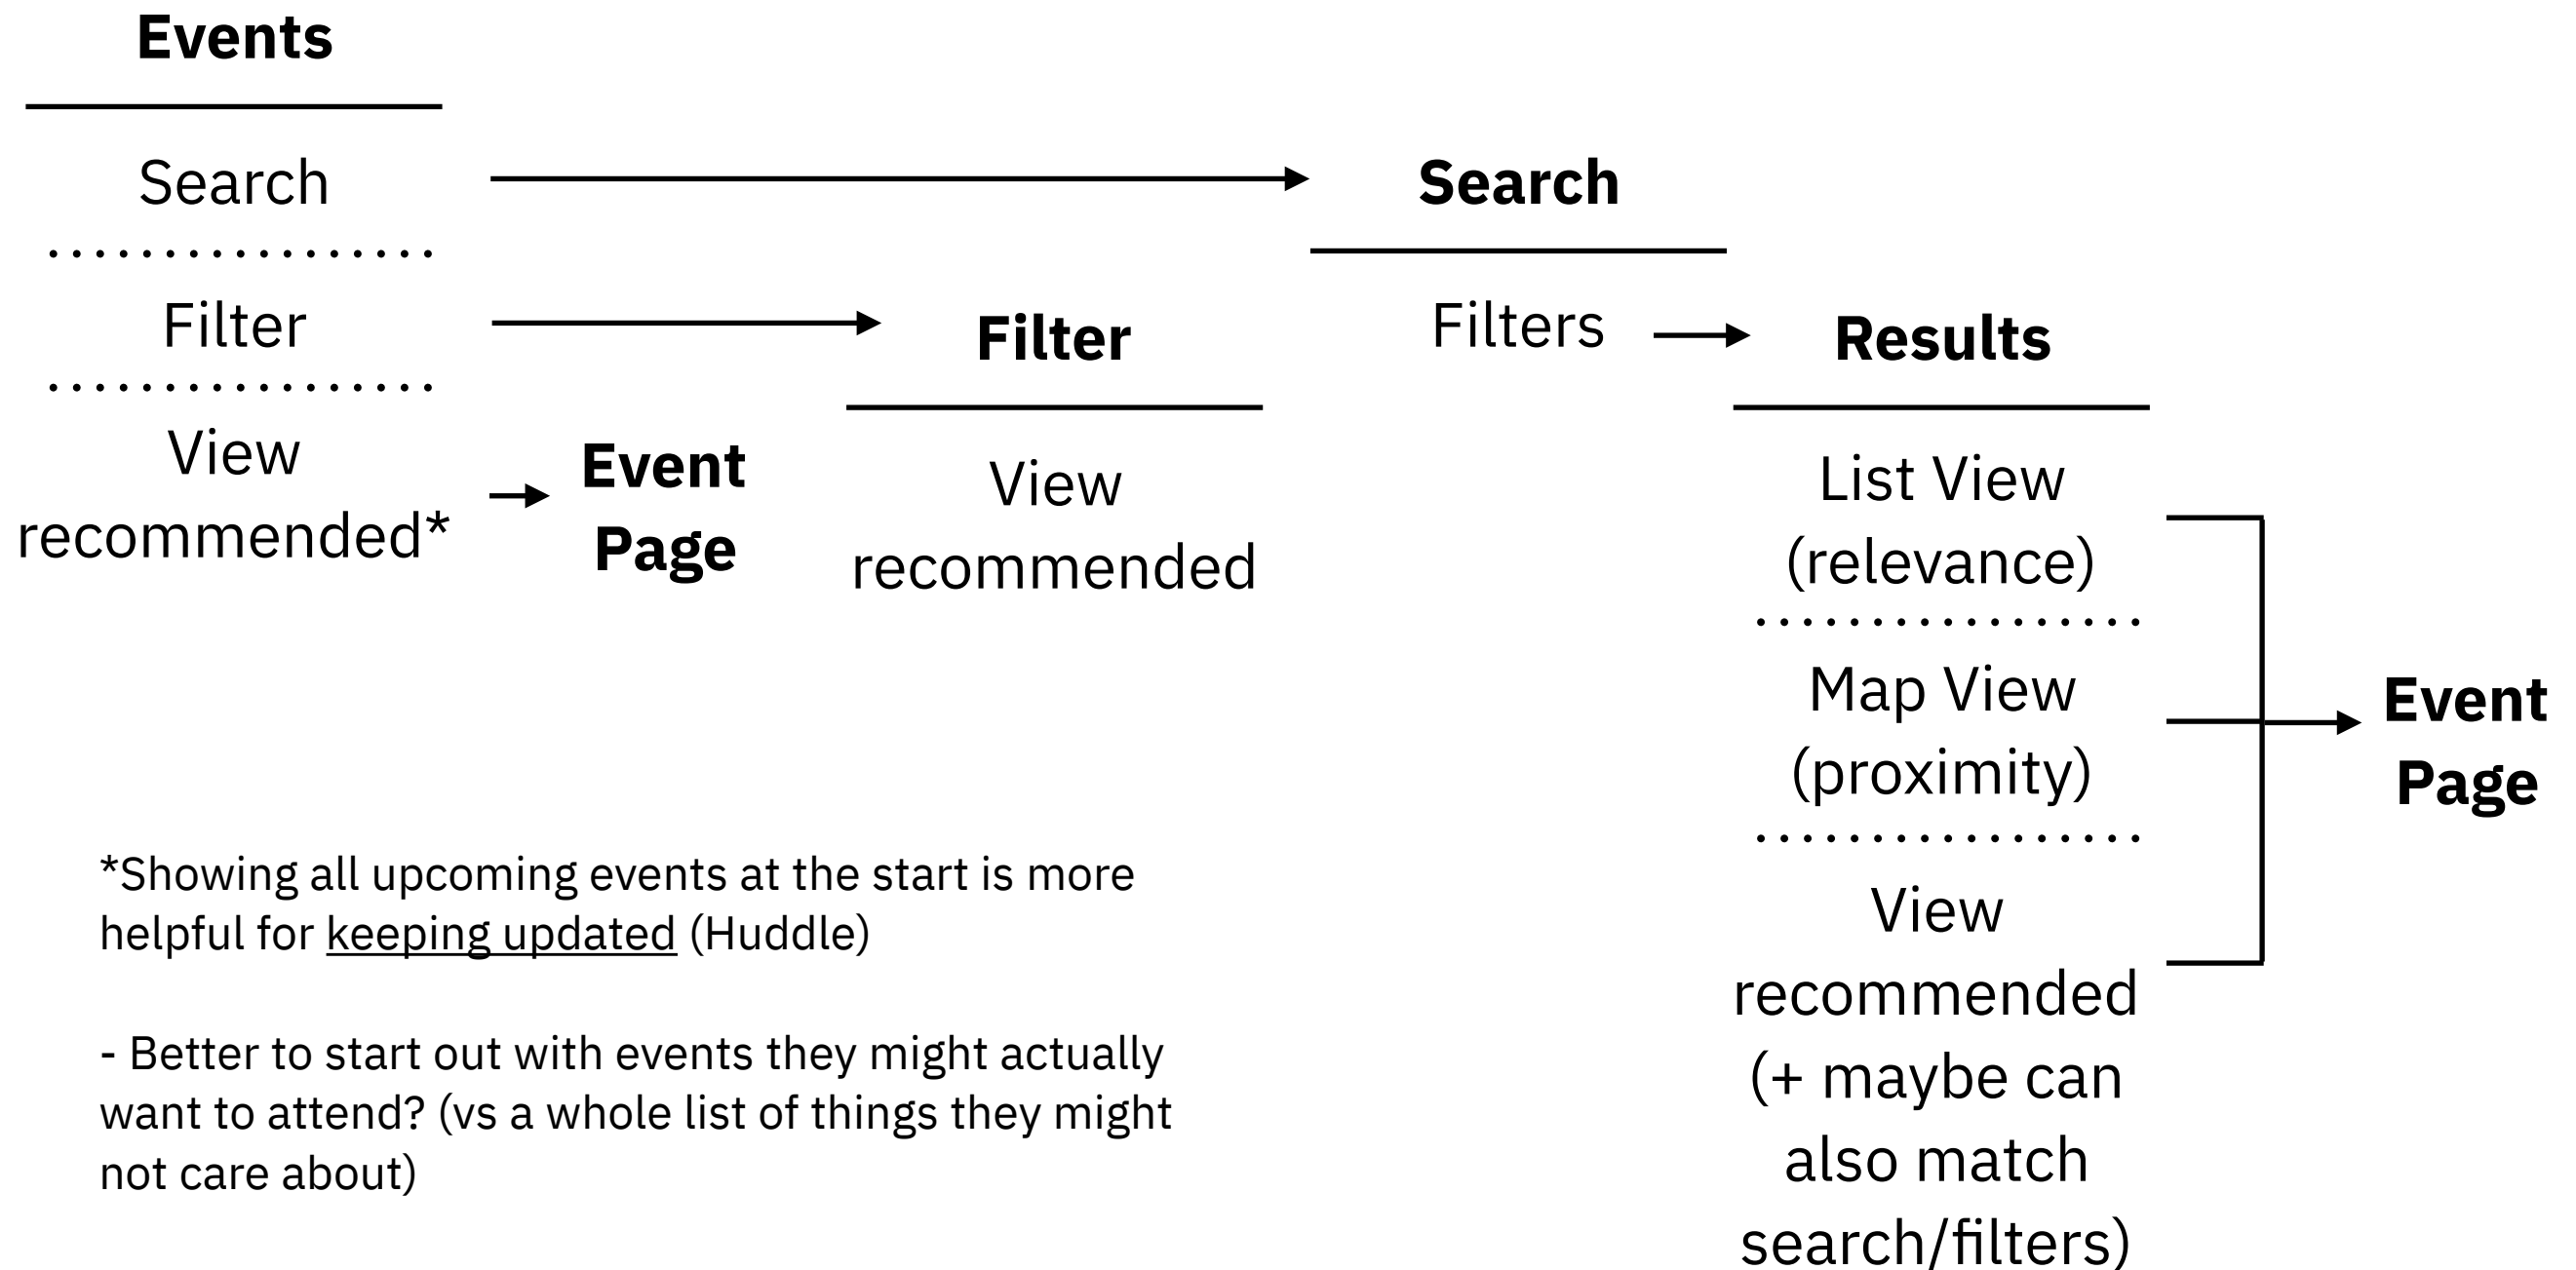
**Events**

Search

Filter

View recommended*

**Event Page**

**Filter**

View recommended

**Search**

Filters

**Results**

List View (relevance)

Map View (proximity)

View recommended (+ maybe can also match search/filters)

**Event Page**

*Showing all upcoming events at the start is more helpful for keeping updated (Huddle)

- Better to start out with events they might actually want to attend? (vs a whole list of things they might not care about)